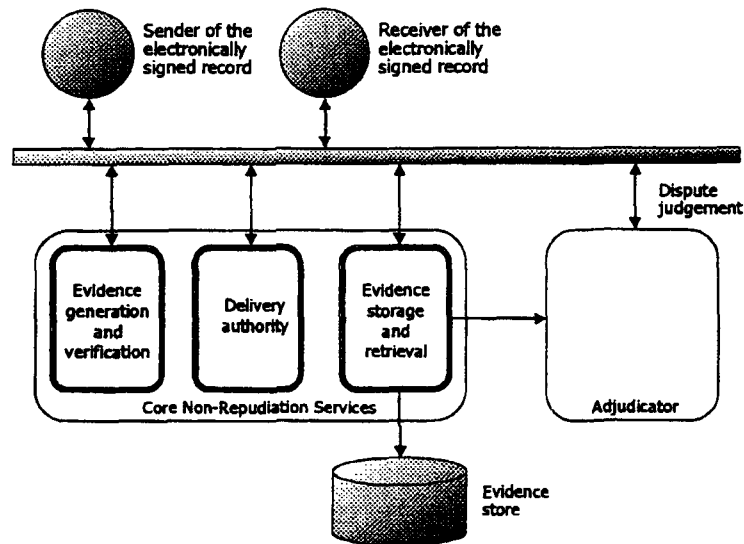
Sender of the electronically signed record

Receiver of the electronically signed record

Dispute judgement

Evidence generation and verification

Delivery authority

Evidence storage and retrieval

Core Non-Repudiation Services

Adjudicator

Evidence store